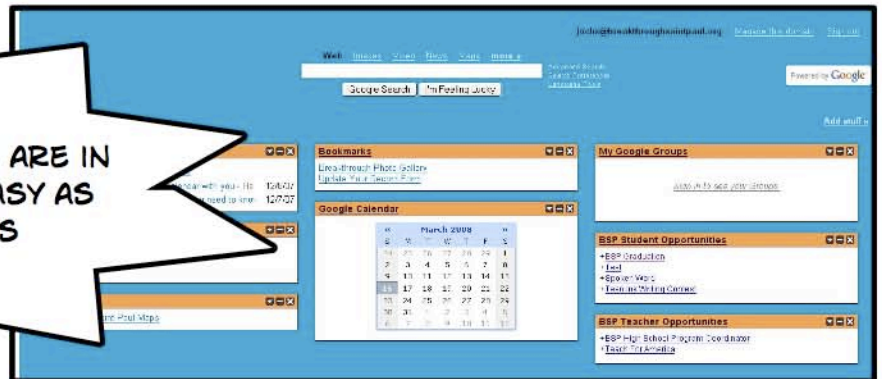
ARE IN
ASY AS
S

jocie@breakthroughsaintpaul.org Manage this domain Sign out

Web Images Video News Maps more »

Google Search I'm Feeling Lucky

Advanced Search
Search Preferences
Language Tools

Powered by Google

Add stuff »

Bookmarks
Breakthrough Photo Gallery
Update Your Secret Form

Google Calendar
« March 2008 »
| S | M | T | W | T | F | S |
|---|---|---|---|---|---|---|
| 24 | 25 | 26 | 27 | 28 | 29 | 1 |
| 2 | 3 | 4 | 5 | 6 | 7 | 8 |
| 9 | 10 | 11 | 12 | 13 | 14 | 15 |
| 16 | 17 | 18 | 19 | 20 | 21 | 22 |
| 23 | 24 | 25 | 26 | 27 | 28 | 29 |
| 30 | 31 | 1 | 2 | 3 | 4 | 5 |
| 6 | 7 | 8 | 9 | 10 | 11 | 12 |

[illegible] with you - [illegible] 12/6/07
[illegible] need to kno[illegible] 12/7/07

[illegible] Paul Maps

My Google Groups
Sign in to see your Groups

BSP Student Opportunities
•BSP Graduation
•Test
•Spoken Word
•Teen Ink Writing Contest

BSP Teacher Opportunities
•BSP High School Program Coordinator
•Teach For America